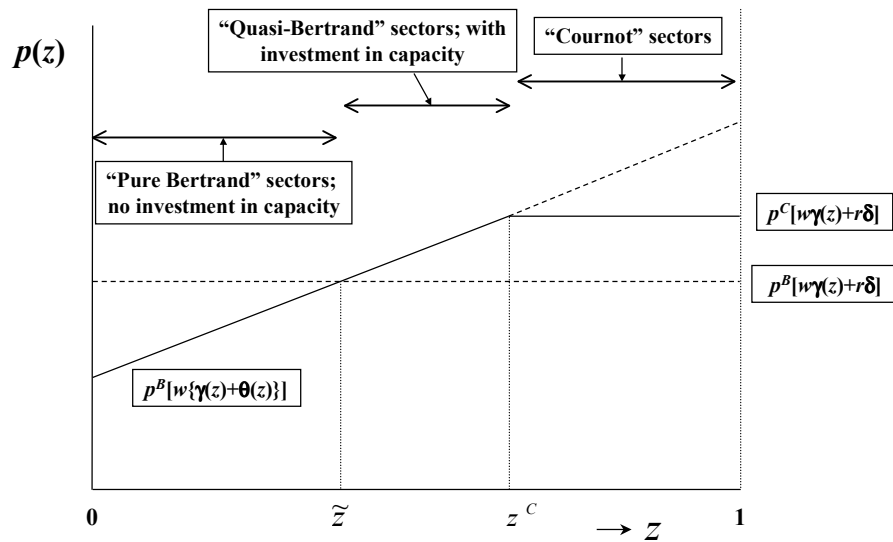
$p(z)$

"Quasi-Bertrand" sectors; with investment in capacity

"Cournot" sectors

"Pure Bertrand" sectors; no investment in capacity

$p^C[w\gamma(z)+r\delta]$

$p^B[w\gamma(z)+r\delta]$

$p^B[w\{\gamma(z)+\theta(z)\}]$

0

$\tilde{z}$

$z^C$

$\rightarrow z$

1